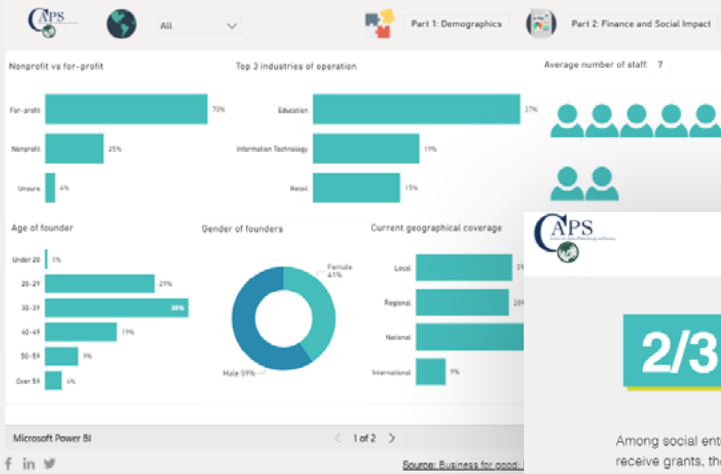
CAPS

All

Part 1: Demographics

Part 2: Finance and Social Impact

Nonprofit vs for-profit

For-profit 70%

Nonprofit 25%

Unsure 4%

Top 3 industries of operation

Education 37%

Information Technology 19%

Retail 15%

Average number of staff: 7

Age of founder

Under 20 1%

20-29 21%

30-39 38%

40-49 19%

50-59 9%

Over 59 4%

Gender of founders

Female 41%

Male 59%

Current geographical coverage

Local 2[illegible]

Regional 28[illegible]

National

International 9%

Microsoft Power BI

1 of 2

Source: Business for good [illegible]

CAPS

2/3

Among social ent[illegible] receive grants, th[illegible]